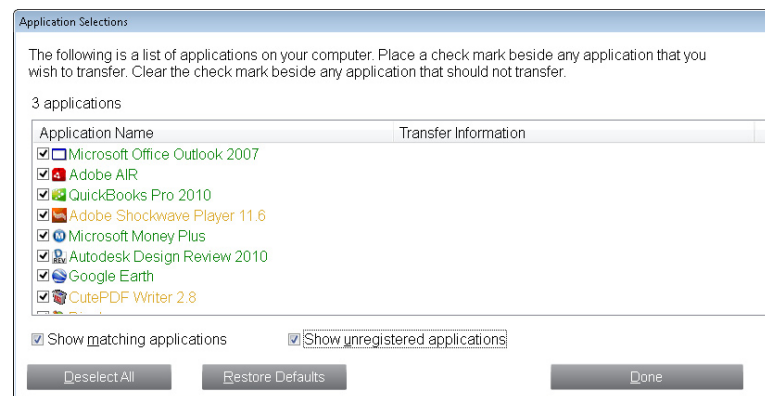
Application Selections

The following is a list of applications on your computer. Place a check mark beside any application that you wish to transfer. Clear the check mark beside any application that should not transfer.

3 applications

| Application Name | Transfer Information |
|---|---|
| Microsoft Office Outlook 2007 | |
| Adobe AIR | |
| QuickBooks Pro 2010 | |
| Adobe Shockwave Player 11.6 | |
| Microsoft Money Plus | |
| Autodesk Design Review 2010 | |
| Google Earth | |
| CutePDF Writer 2.8 | |
| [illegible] | |

Show matching applications
Show unregistered applications

Deselect All
Restore Defaults
Done